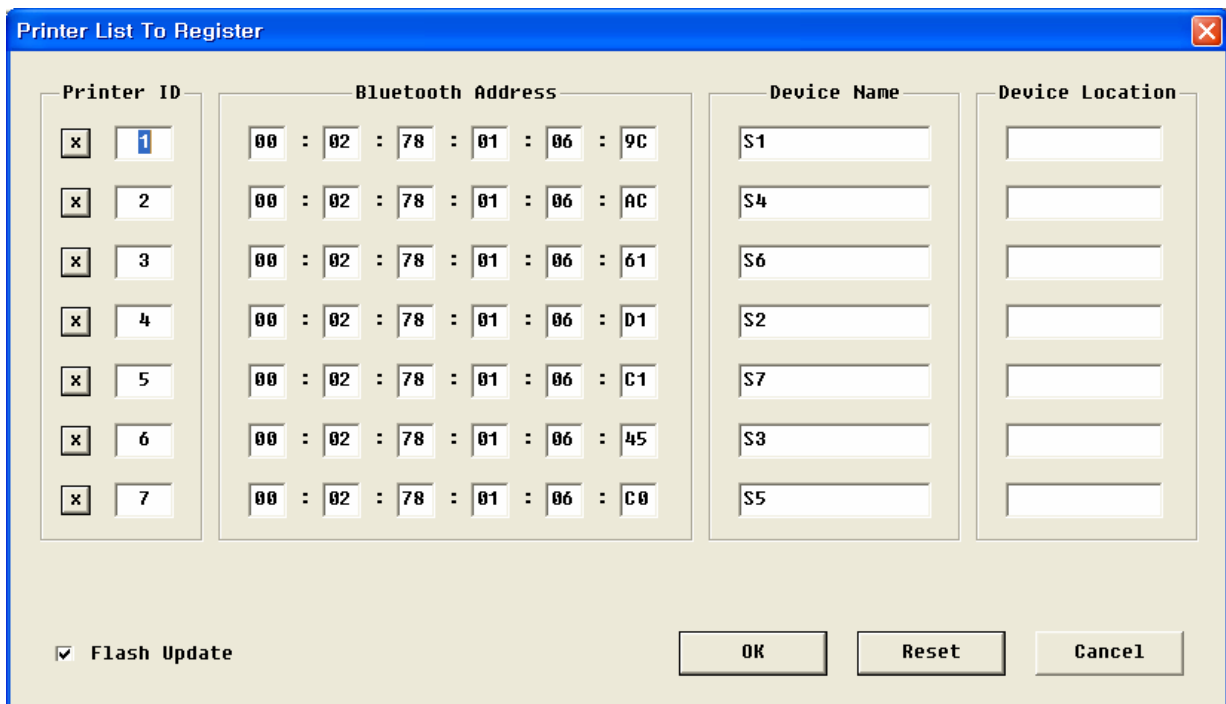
Printer List To Register

Printer ID

x 1
x 2
x 3
x 4
x 5
x 6
x 7

Bluetooth Address

00 : 02 : 78 : 01 : 06 : 9C
00 : 02 : 78 : 01 : 06 : AC
00 : 02 : 78 : 01 : 06 : 61
00 : 02 : 78 : 01 : 06 : D1
00 : 02 : 78 : 01 : 06 : C1
00 : 02 : 78 : 01 : 06 : 45
00 : 02 : 78 : 01 : 06 : C0

Device Name

S1
S4
S6
S2
S7
S3
S5

Device Location

Flash Update

OK

Reset

Cancel